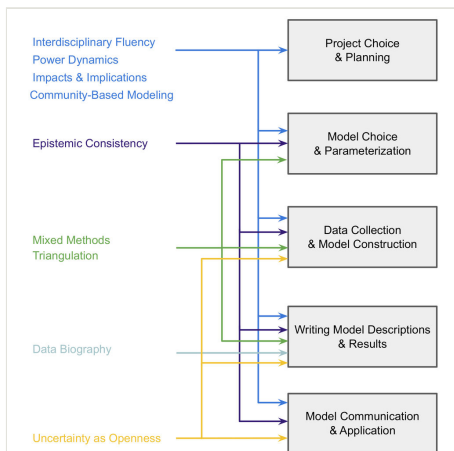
Interdisciplinary Fluency
Power Dynamics
Impacts & Implications
Community-Based Modeling

Epistemic Consistency

Mixed Methods
Triangulation

Data Biography

Uncertainty as Openness

Project Choice
& Planning

Model Choice
& Parameterization

Data Collection
& Model Construction

Writing Model Descriptions
& Results

Model Communication
& Application